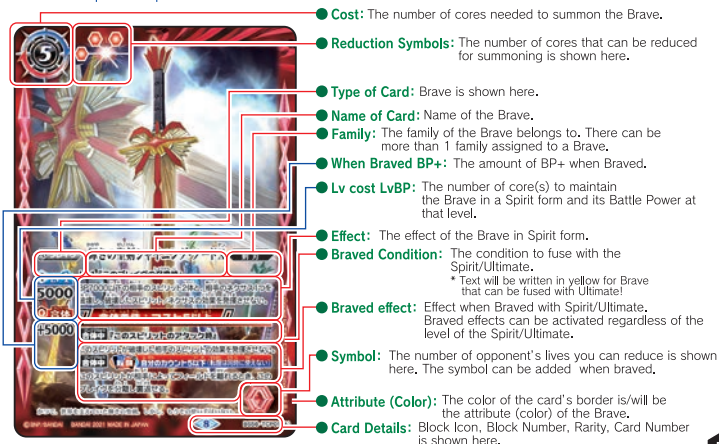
Cost: The number of cores needed to summon the Brave.

Reduction Symbols: The number of cores that can be reduced for summoning is shown here.

Type of Card: Brave is shown here.

Name of Card: Name of the Brave.

Family: The family of the Brave belongs to. There can be more than 1 family assigned to a Brave.

When Braved BP+: The amount of BP+ when Braved.

Lv cost LvBP: The number of core(s) to maintain the Brave in a Spirit form and its Battle Power at that level.

Effect: The effect of the Brave in Spirit form.

Braved Condition: The condition to fuse with the Spirit/Ultimate.
* Text will be written in yellow for Brave that can be fused with Ultimate!

Braved effect: Effect when Braved with Spirit/Ultimate. Braved effects can be activated regardless of the level of the Spirit/Ultimate.

Symbol: The number of opponent's lives you can reduce is shown here. The symbol can be added when braved.

Attribute (Color): The color of the card's border is/will be the attribute (color) of the Brave.

Card Details: Block Icon, Block Number, Rarity, Card Number is shown here.

5

5000

+5000

©BNP/BANDAI BANDAI 2021 MADE IN JAPAN